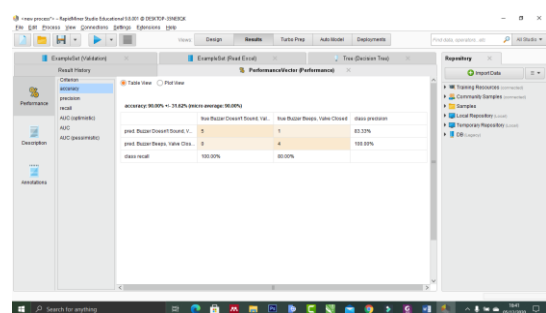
<new process*> – RapidMiner Studio Educational 9.8.001 @ DESKTOP-3SNE3QK

File Edit Process View Connections Settings Extensions Help

Views Design Results Turbo Prep Auto Model Deployments

Find data, operators...etc

All Studio

ExampleSet (Validation)

ExampleSet (Read Excel)

Tree (Decision Tree)

Result History

PerformanceVector (Performance)

Repository

Import Data

Training Resources (connected)

Community Samples (connected)

Samples

Local Repository (Local)

Temporary Repository (Local)

DB (Legacy)

Performance

Description

Annotations

Criterion
accuracy
precision
recall
AUC (optimistic)
AUC
AUC (pessimistic)

Table View Plot View

accuracy: 90.00% +/- 31.62% (micro average: 90.00%)

| | true Buzzer Doesn't Sound, Val... | true Buzzer Beeps, Valve Closed | class precision |
|---|---|---|---|
| pred. Buzzer Doesn't Sound, V... | 5 | 1 | 83.33% |
| pred. Buzzer Beeps, Valve Clos... | 0 | 4 | 100.00% |
| class recall | 100.00% | 80.00% | |

Search for anything

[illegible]